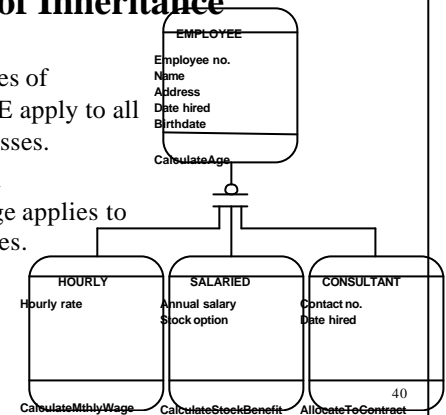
of Inheritance

es of E apply to all sses.

ge applies to es.

EMPLOYEE

Employee no.
Name
Address
Date hired
Birthdate

CalculateAge

HOURLY

Hourly rate

CalculateMthlyWage

SALARIED

Annual salary
Stock option

CalculateStockBenefit

CONSULTANT

Contact no.
Date hired

AllocateToContract

40